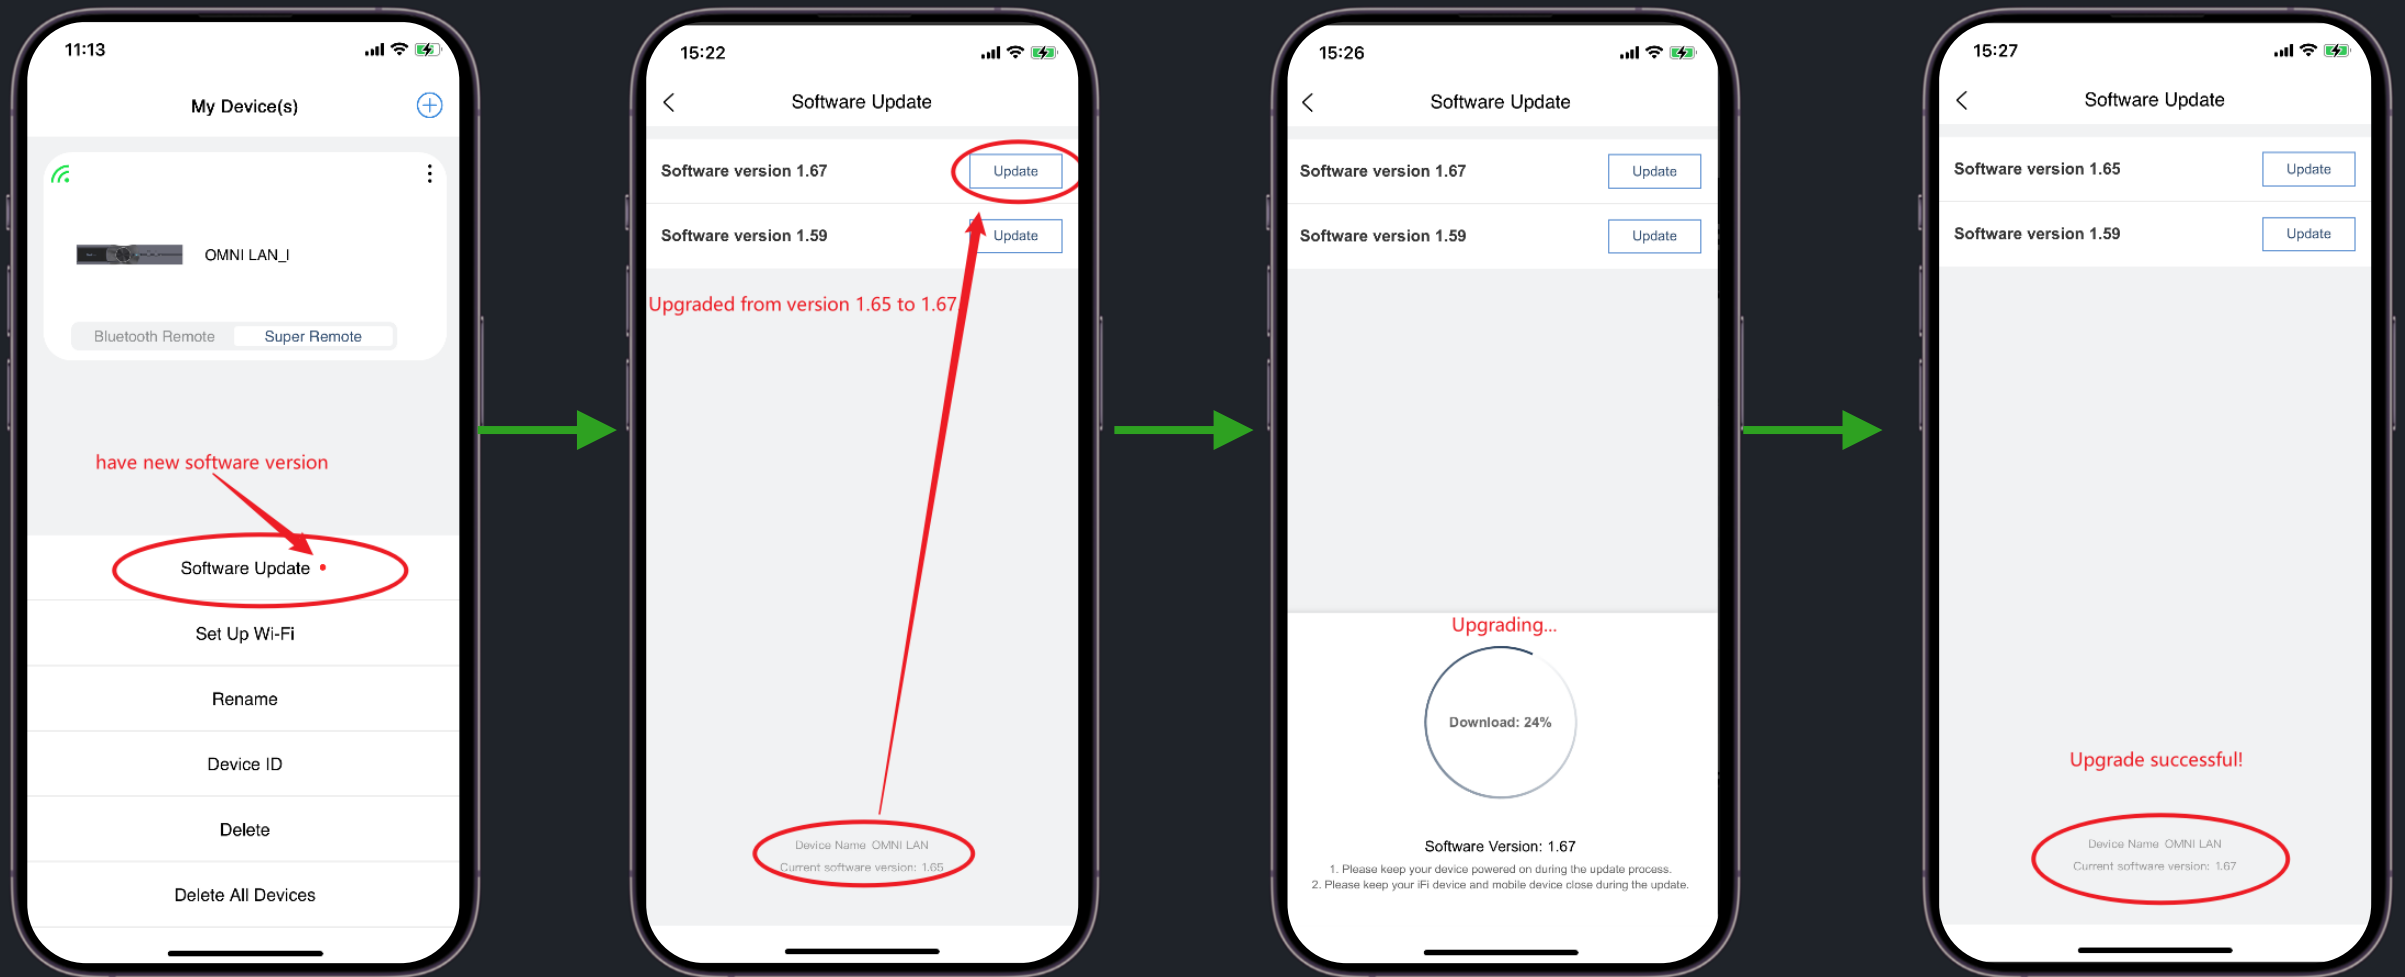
11:13

My Device(s)

OMNI LAN_I

Bluetooth Remote Super Remote

have new software version

Software Update

Set Up Wi-Fi

Rename

Device ID

Delete

Delete All Devices

15:22

Software Update

Software version 1.67 Update

Software version 1.59 Update

Upgraded from version 1.65 to 1.67

Device Name OMNI LAN
Current software version: 1.65

15:26

Software Update

Software version 1.67 Update

Software version 1.59 Update

Upgrading...

Download: 24%

Software Version: 1.67

1. Please keep your device powered on during the update process.
2. Please keep your iFi device and mobile device close during the update.

15:27

Software Update

Software version 1.65 Update

Software version 1.59 Update

Upgrade successful!

Device Name OMNI LAN
Current software version: 1.67